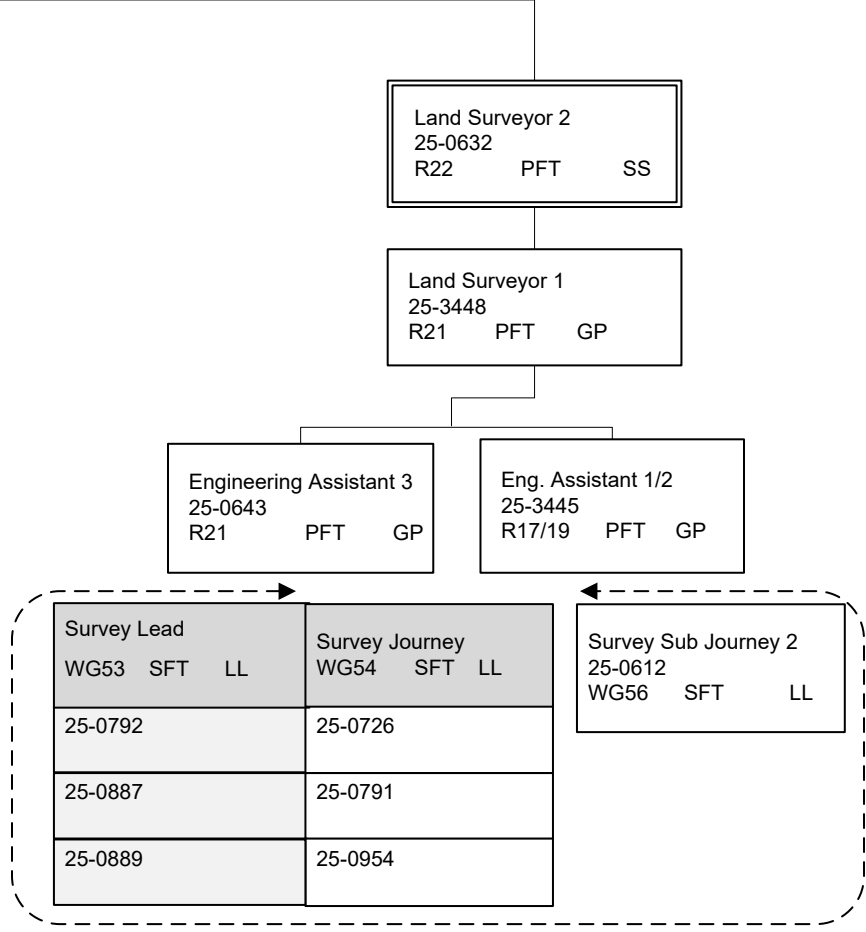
Land Surveyor 2
25-0632
R22 PFT SS

Land Surveyor 1
25-3448
R21 PFT GP

Engineering Assistant 3
25-0643
R21 PFT GP

Eng. Assistant 1/2
25-3445
R17/19 PFT GP

| Survey Lead WG53 SFT LL | Survey Journey WG54 SFT LL |
|---|---|
| 25-0792 | 25-0726 |
| 25-0887 | 25-0791 |
| 25-0889 | 25-0954 |

Survey Sub Journey 2
25-0612
WG56 SFT LL